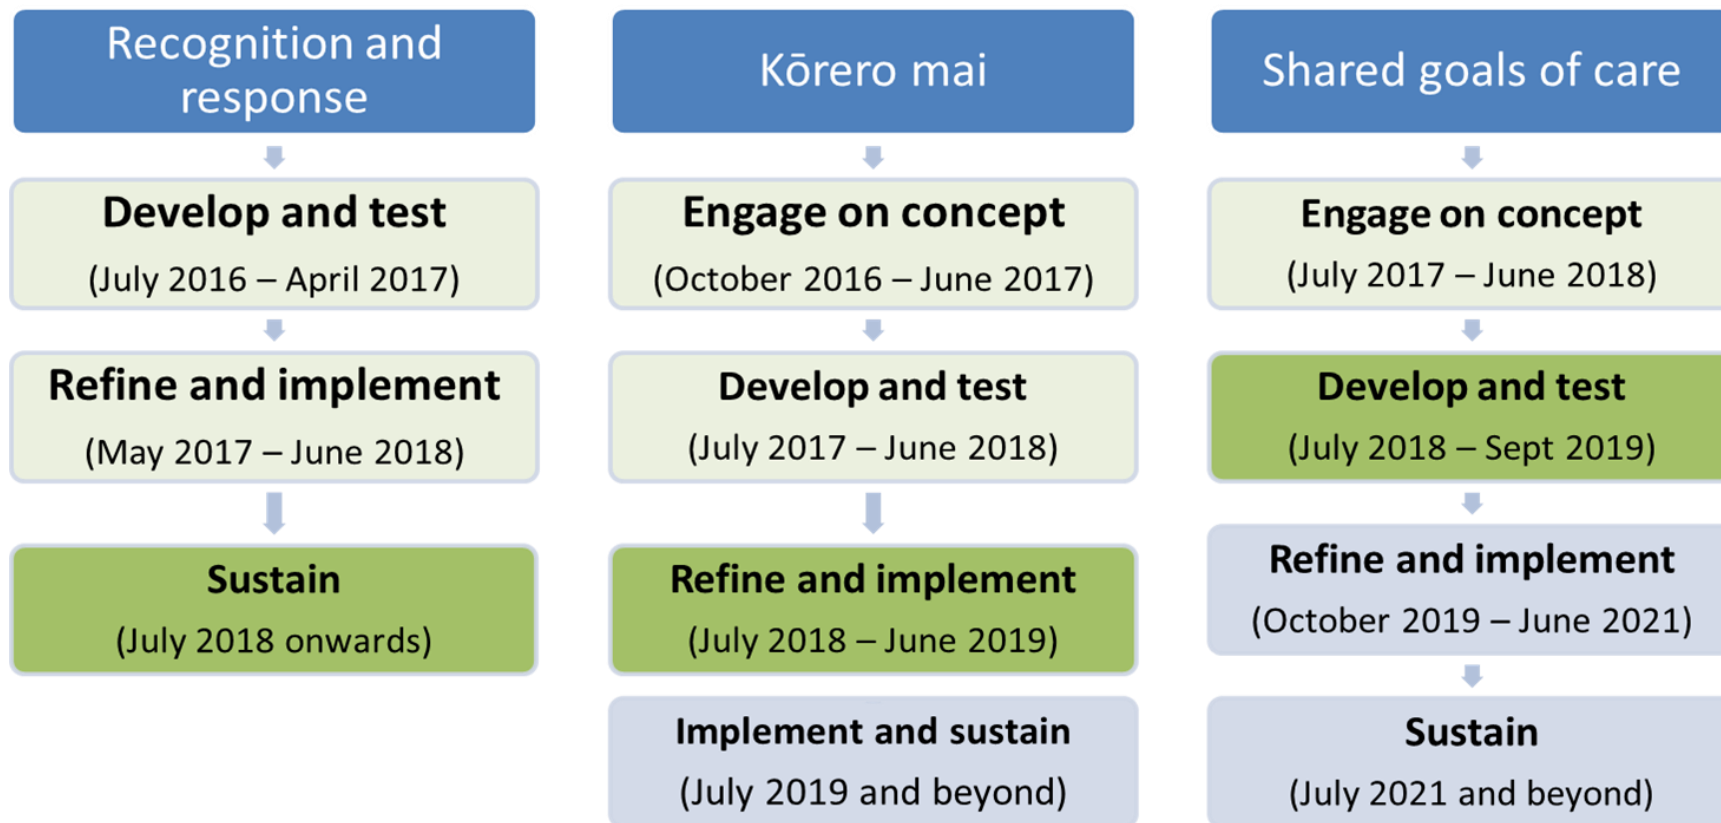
Recognition and response

Develop and test
(July 2016 – April 2017)

Refine and implement
(May 2017 – June 2018)

Sustain
(July 2018 onwards)

Kōrero mai

Engage on concept
(October 2016 – June 2017)

Develop and test
(July 2017 – June 2018)

Refine and implement
(July 2018 – June 2019)

Implement and sustain
(July 2019 and beyond)

Shared goals of care

Engage on concept
(July 2017 – June 2018)

Develop and test
(July 2018 – Sept 2019)

Refine and implement
(October 2019 – June 2021)

Sustain
(July 2021 and beyond)